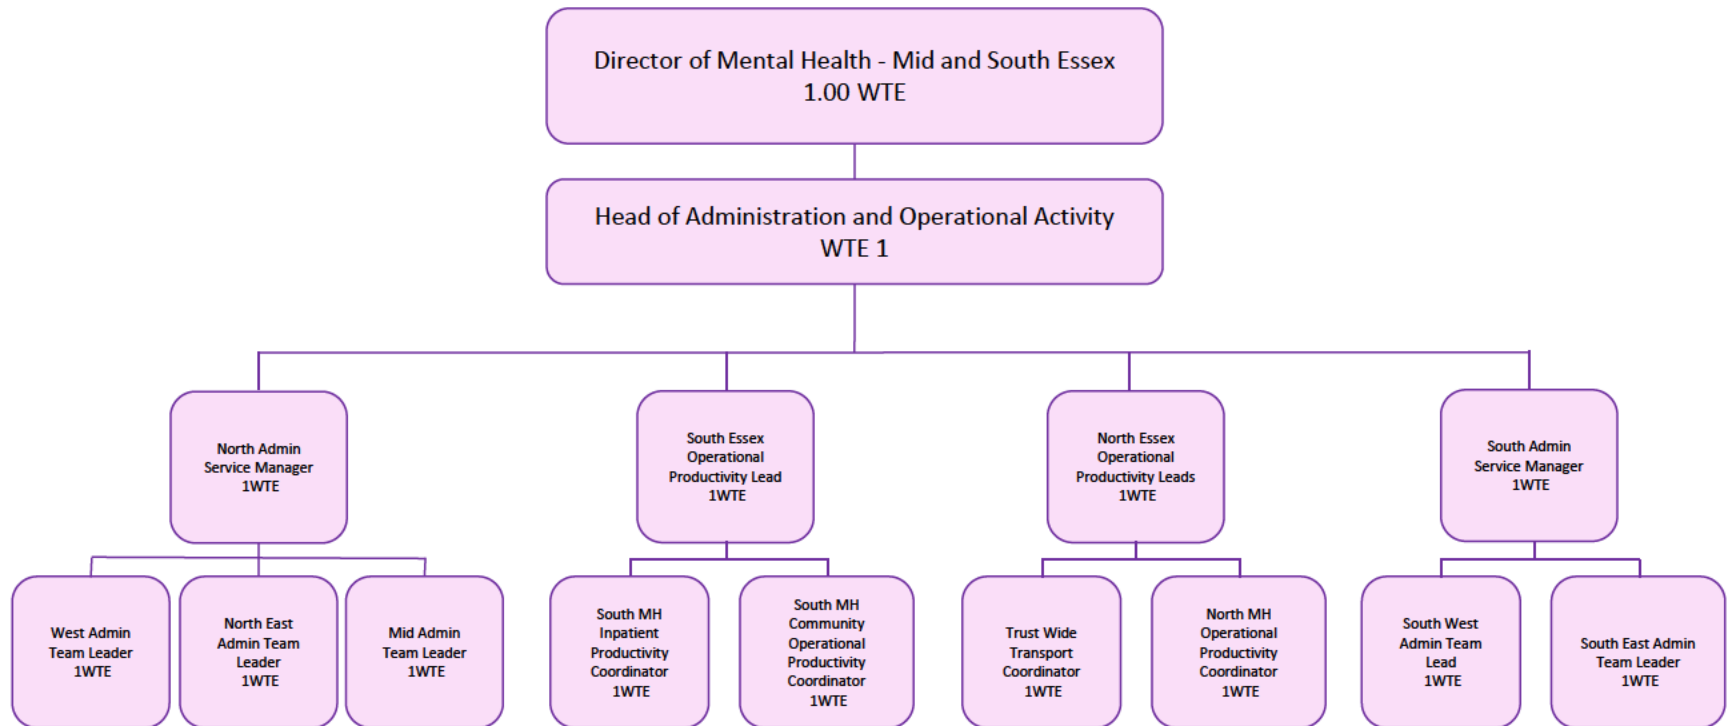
Director of Mental Health - Mid and South Essex
1.00 WTE

Head of Administration and Operational Activity
WTE 1

North Admin Service Manager 1WTE

South Essex Operational Productivity Lead 1WTE

North Essex Operational Productivity Leads 1WTE

South Admin Service Manager 1WTE

West Admin Team Leader 1WTE

North East Admin Team Leader 1WTE

Mid Admin Team Leader 1WTE

South MH Inpatient Productivity Coordinator 1WTE

South MH Community Operational Productivity Coordinator 1WTE

Trust Wide Transport Coordinator 1WTE

North MH Operational Productivity Coordinator 1WTE

South West Admin Team Lead 1WTE

South East Admin Team Leader 1WTE